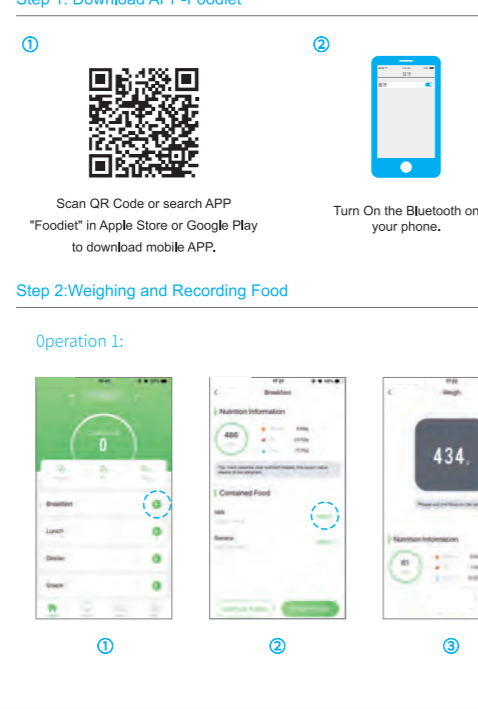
Step 1: Download APP-Foodiet

①

Scan QR Code or search APP "Foodiet" in Apple Store or Google Play to download mobile APP.

②

Turn On the Bluetooth on your phone.

Step 2:Weighing and Recording Food

Operation 1:

0

Breakfast

Lunch

Dinner

Snack

Breakfast

Nutrition Information

480

Contained Food

Milk

Banana

Weigh

434.

Nutrition Information

61

①

②

③